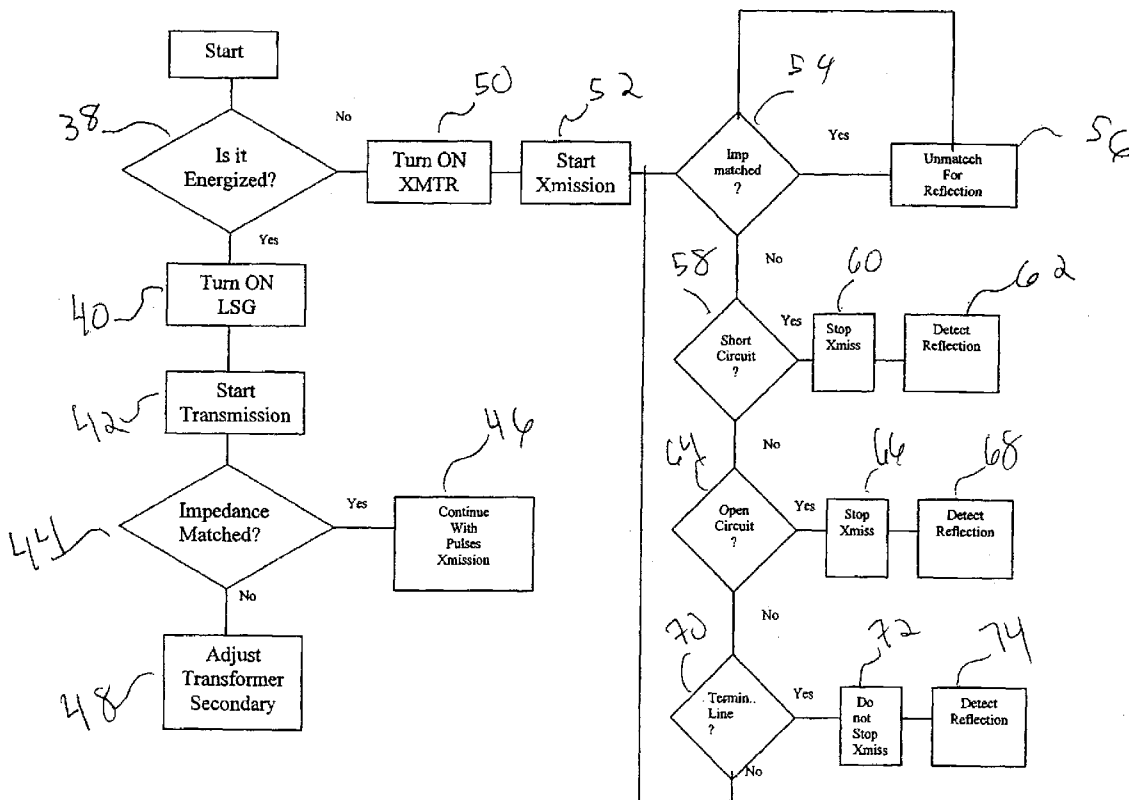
Start

38

Is it Energized?

No

50

Turn ON XMTR

52

Start Xmission

54

Imp matched ?

Yes

Unmatch For Reflection

56

Yes

40

Turn ON LSG

42

Start Transmission

44

Impedance Matched?

Yes

46

Continue With Pulses Xmission

No

48

Adjust Transformer Secondary

58

No

60

62

Short Circuit ?

Yes

Stop Xmiss

Detect Reflection

64

No

66

68

Open Circuit ?

Yes

Stop Xmiss

Detect Reflection

No

70

72

74

Termin.. Line ?

Yes

Do not Stop Xmiss

Detect Reflection

No